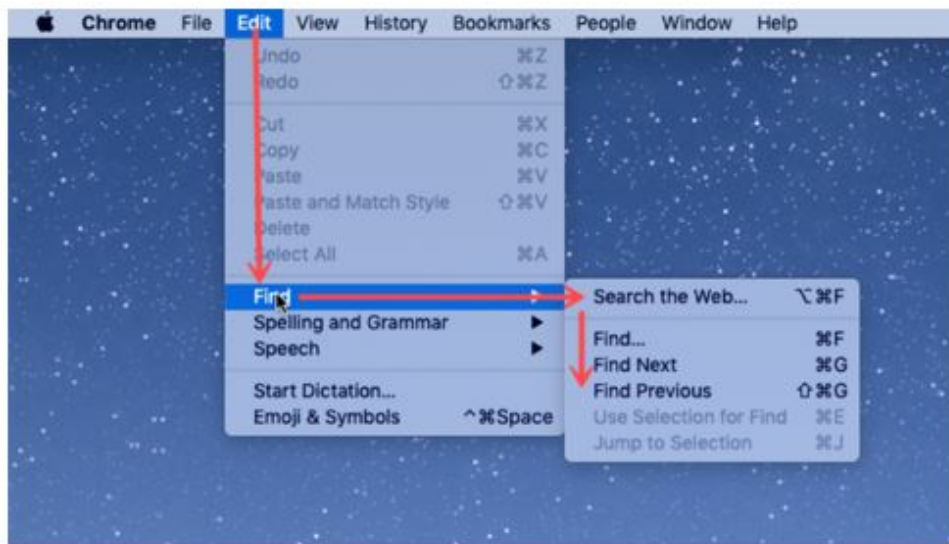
Chrome File Edit View History Bookmarks People Window Help

Undo ⌘Z
Redo ⇧⌘Z

Cut ⌘X
Copy ⌘C
Paste ⌘V
Paste and Match Style ⇧⌘V
Delete
Select All ⌘A

Find
Spelling and Grammar
Speech

Start Dictation...
Emoji & Symbols ^⌘Space

Search the Web... ⌥⌘F

Find... ⌘F
Find Next ⌘G
Find Previous ⇧⌘G
Use Selection for Find ⌘E
Jump to Selection ⌘J